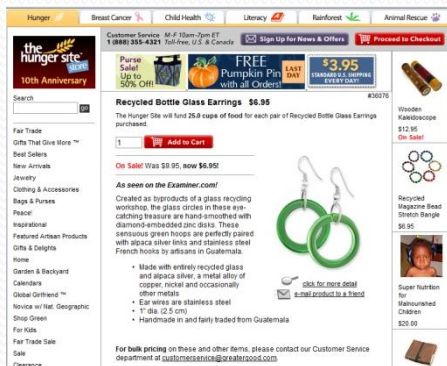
Hunger | Breast Cancer | Child Health | Literacy | Rainforest | Animal Rescue

the hunger site store
10th Anniversary

Customer Service M-F 10am-7pm ET
1 (888) 355-4321 Toll-free, U.S. & Canada

Sign Up for News & Offers

Proceed to Checkout

Purse Sale! Up to 50% Off

FREE Pumpkin Pin with all Orders!

LAST DAY

$3.95 STANDARD U.S. SHIPPING EVERY DAY!

Search
go

Fair Trade
Gifts That Give More ™
Best Sellers
New Arrivals
Jewelry
Clothing & Accessories
Bags & Purses
Peace!
Inspirational
Featured Artisan Products
Gifts & Delights
Home
Garden & Backyard
Calendars
Global Girlfriend ™
Novica w/ Nat. Geographic
Shop Green
For Kids
Fair Trade Sale
Sale
Clearance

#36076

Recycled Bottle Glass Earrings $6.95

The Hunger Site will fund 25.0 cups of food for each pair of Recycled Bottle Glass Earrings purchased.

1 Add to Cart

On Sale! Was $9.95, now $6.95!

As seen on the Examiner.com!

Created as byproducts of a glass recycling workshop, the glass circles in these eye-catching treasure are hand-smoothed with diamond-embedded zinc disks. These sensuous green hoops are perfectly paired with alpaca silver links and stainless steel French hooks by artisans in Guatemala.

• Made with entirely recycled glass and alpaca silver, a metal alloy of copper, nickel and occasionally other metals
• Ear wires are stainless steel
• 1" dia. (2.5 cm)
• Handmade in and fairly traded from Guatemala

click for more detail
e-mail product to a friend

For bulk pricing on these and other items, please contact our Customer Service department at customerservice@greatergood.com.

Wooden Kaleidoscope
$12.95
On Sale!

Recycled Magazine Bead Stretch Bangle
$6.95

Super Nutrition for Malnourished Children
$20.00